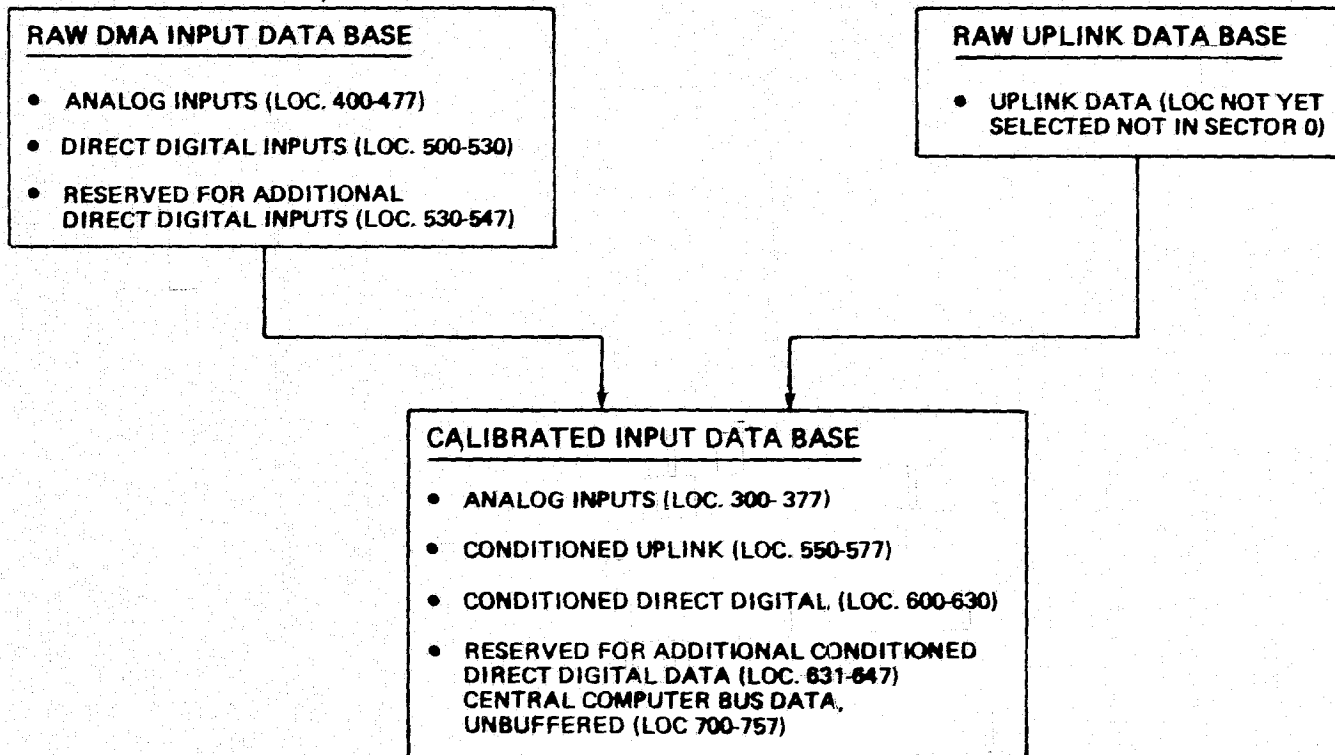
RAW DMA INPUT DATA BASE

- ANALOG INPUTS (LOC. 400-477)
- DIRECT DIGITAL INPUTS (LOC. 500-530)
- RESERVED FOR ADDITIONAL DIRECT DIGITAL INPUTS (LOC. 530-547)

RAW UPLINK DATA BASE

- UPLINK DATA (LOC NOT YET SELECTED NOT IN SECTOR 0)

CALIBRATED INPUT DATA BASE

- ANALOG INPUTS (LOC. 300- 377)
- CONDITIONED UPLINK (LOC. 550-577)
- CONDITIONED DIRECT DIGITAL (LOC. 600-630)
- RESERVED FOR ADDITIONAL CONDITIONED DIRECT DIGITAL DATA (LOC. 631-647) CENTRAL COMPUTER BUS DATA, UNBUFFERED (LOC 700-757)